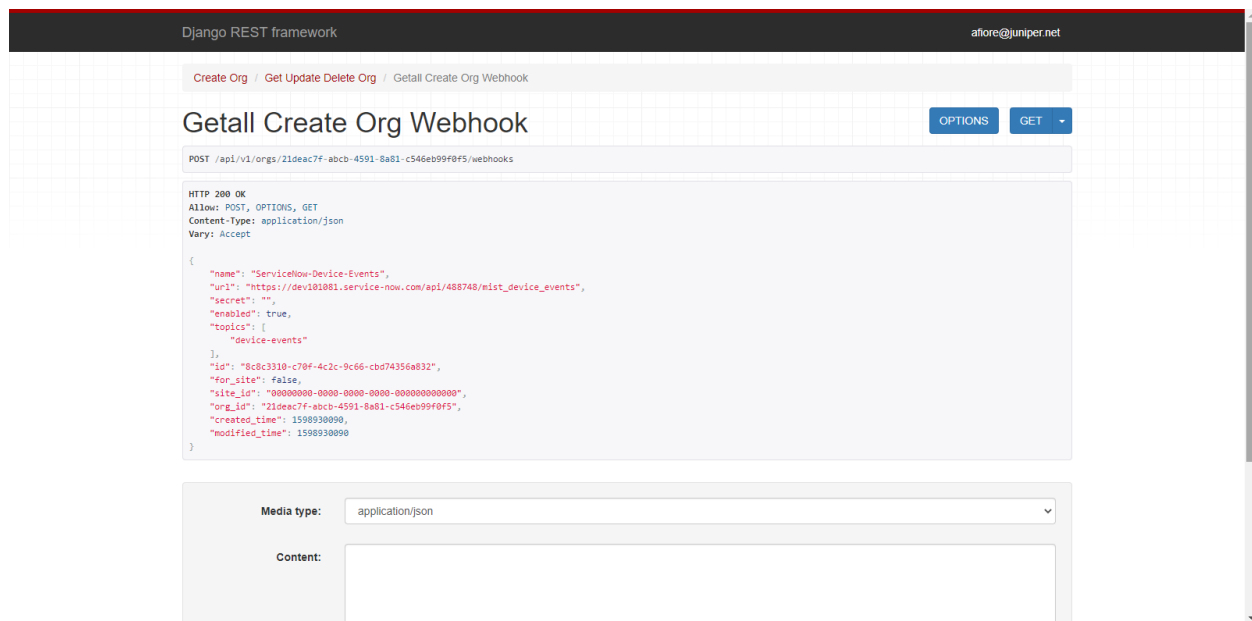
Django REST framework

afiore@juniper.net

Create Org / Get Update Delete Org / Getall Create Org Webhook

Getall Create Org Webhook

OPTIONS

GET

POST /api/v1/orgs/21deac7f-abcb-4591-8a81-c546eb99f0f5/webhooks

HTTP 200 OK
Allow: POST, OPTIONS, GET
Content-Type: application/json
Vary: Accept

{
"name": "ServiceNow-Device-Events",
"url": "https://dev101081.service-now.com/api/488748/mist_device_events",
"secret": "",
"enabled": true,
"topics": [
"device-events"
],
"id": "8c8c3310-c70f-4c2c-9c66-cbd74356a832",
"for_site": false,
"site_id": "00000000-0000-0000-0000-000000000000",
"org_id": "21deac7f-abcb-4591-8a81-c546eb99f0f5",
"created_time": 1598930090,
"modified_time": 1598930090
}

Media type: application/json

Content: